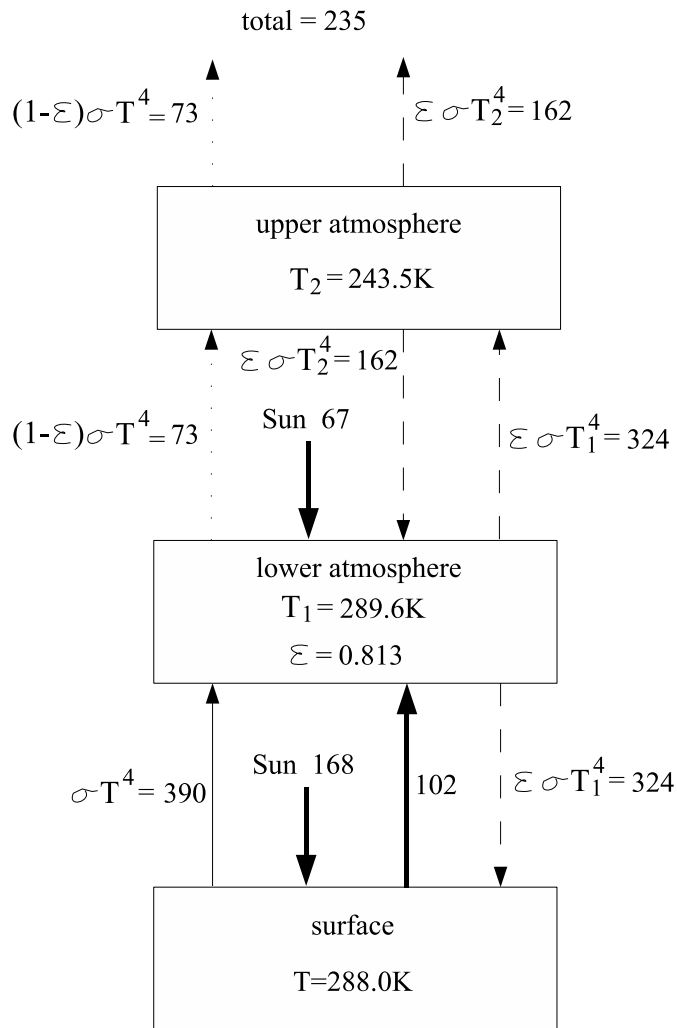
total = 235

$(1-\varepsilon)\sigma T^4 = 73$

$\varepsilon \sigma T_2^4 = 162$

upper atmosphere

$T_2 = 243.5K$

$\varepsilon \sigma T_2^4 = 162$

$(1-\varepsilon)\sigma T^4 = 73$

Sun 67

$\varepsilon \sigma T_1^4 = 324$

lower atmosphere

$T_1 = 289.6K$

$\varepsilon = 0.813$

$\sigma T^4 = 390$

Sun 168

102

$\varepsilon \sigma T_1^4 = 324$

surface

T=288.0K